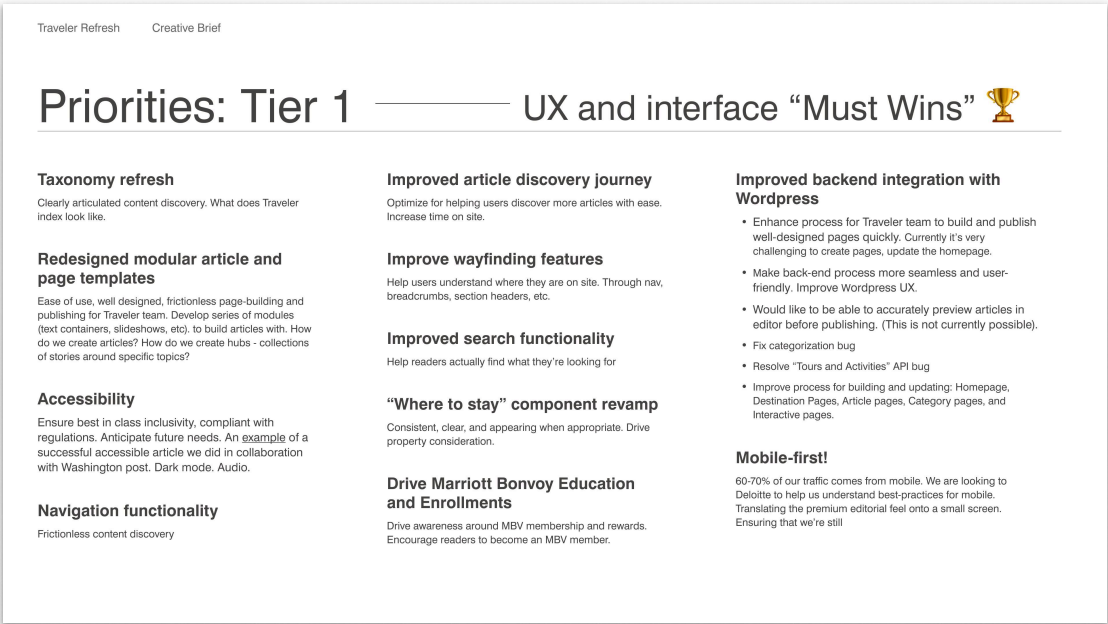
Traveler Refresh Creative Brief

Priorities: Tier 1 UX and interface “Must Wins” 🏆

Taxonomy refresh
Clearly articulated content discovery. What does Traveler index look like.

Redesigned modular article and page templates
Ease of use, well designed, frictionless page-building and publishing for Traveler team. Develop series of modules (text containers, slideshows, etc). to build articles with. How do we create articles? How do we create hubs - collections of stories around specific topics?

Accessibility
Ensure best in class inclusivity, compliant with regulations. Anticipate future needs. An example of a successful accessible article we did in collaboration with Washington post. Dark mode. Audio.

Navigation functionality
Frictionless content discovery

Improved article discovery journey
Optimize for helping users discover more articles with ease. Increase time on site.

Improve wayfinding features
Help users understand where they are on site. Through nav, breadcrumbs, section headers, etc.

Improved search functionality
Help readers actually find what they're looking for

“Where to stay” component revamp
Consistent, clear, and appearing when appropriate. Drive property consideration.

Drive Marriott Bonvoy Education and Enrollments
Drive awareness around MBV membership and rewards. Encourage readers to become an MBV member.

Improved backend integration with Wordpress
• Enhance process for Traveler team to build and publish well-designed pages quickly. Currently it's very challenging to create pages, update the homepage.
• Make back-end process more seamless and user-friendly. Improve Wordpress UX.
• Would like to be able to accurately preview articles in editor before publishing. (This is not currently possible).
• Fix categorization bug
• Resolve "Tours and Activities" API bug
• Improve process for building and updating: Homepage, Destination Pages, Article pages, Category pages, and Interactive pages.

Mobile-first!
60-70% of our traffic comes from mobile. We are looking to Deloitte to help us understand best-practices for mobile. Translating the premium editorial feel onto a small screen. Ensuring that we're still